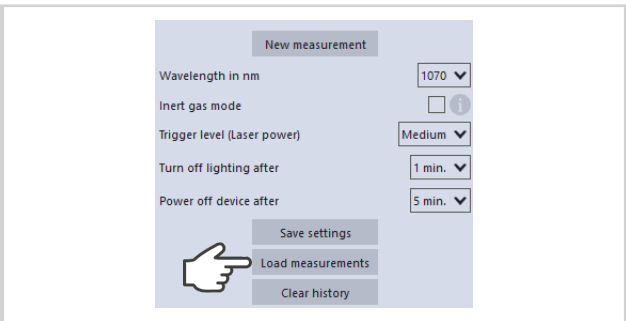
New measurement

Wavelength in nm 1070

Inert gas mode

Trigger level (Laser power) Medium

Turn off lighting after 1 min.

Power off device after 5 min.

Save settings

Load measurements

Clear history